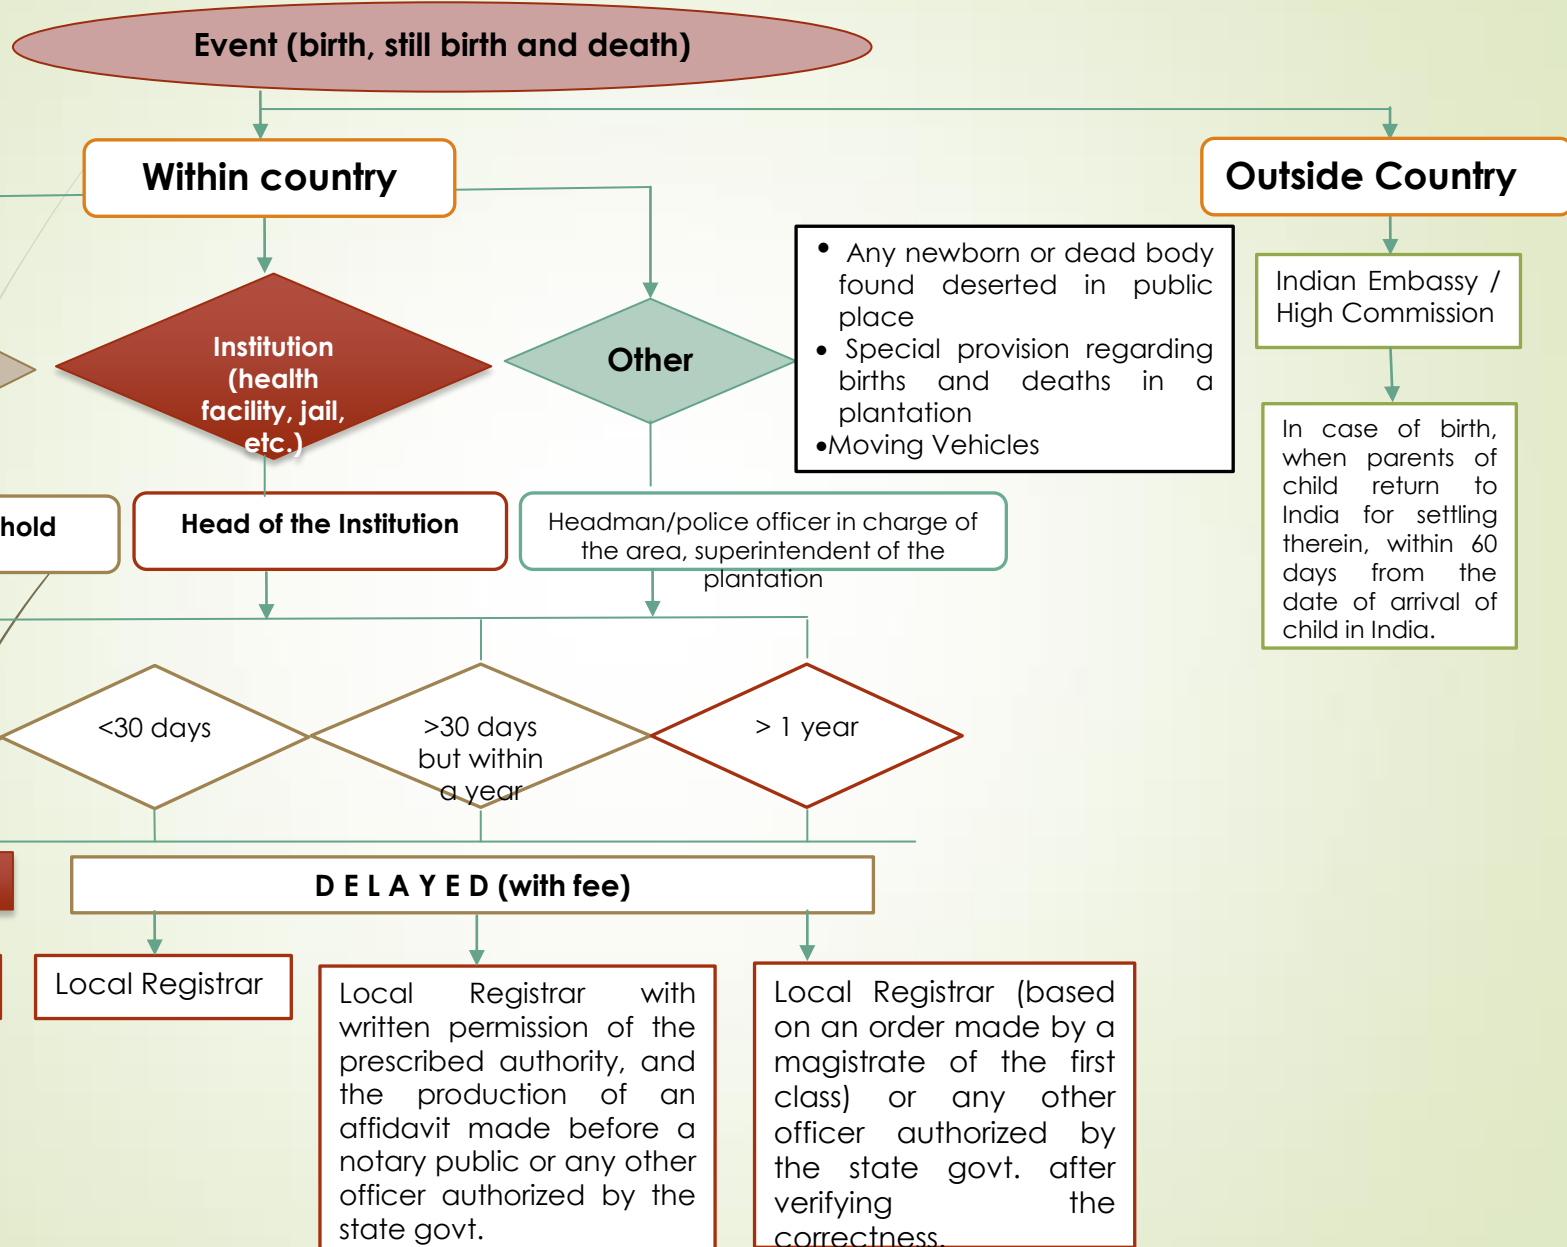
Event (birth, still birth and death)

Within country

Outside Country

Institution (health facility, jail, etc.)

Other

• Any newborn or dead body found deserted in public place
• Special provision regarding births and deaths in a plantation
•Moving Vehicles

Indian Embassy / High Commission

In case of birth, when parents of child return to India for settling therein, within 60 days from the date of arrival of child in India.

hold

Head of the Institution

Headman/police officer in charge of the area, superintendent of the plantation

<30 days

>30 days but within a year

> 1 year

D E L A Y E D (with fee)

Local Registrar

Local Registrar with written permission of the prescribed authority, and the production of an affidavit made before a notary public or any other officer authorized by the state govt.

Local Registrar (based on an order made by a magistrate of the first class) or any other officer authorized by the state govt. after verifying the correctness.